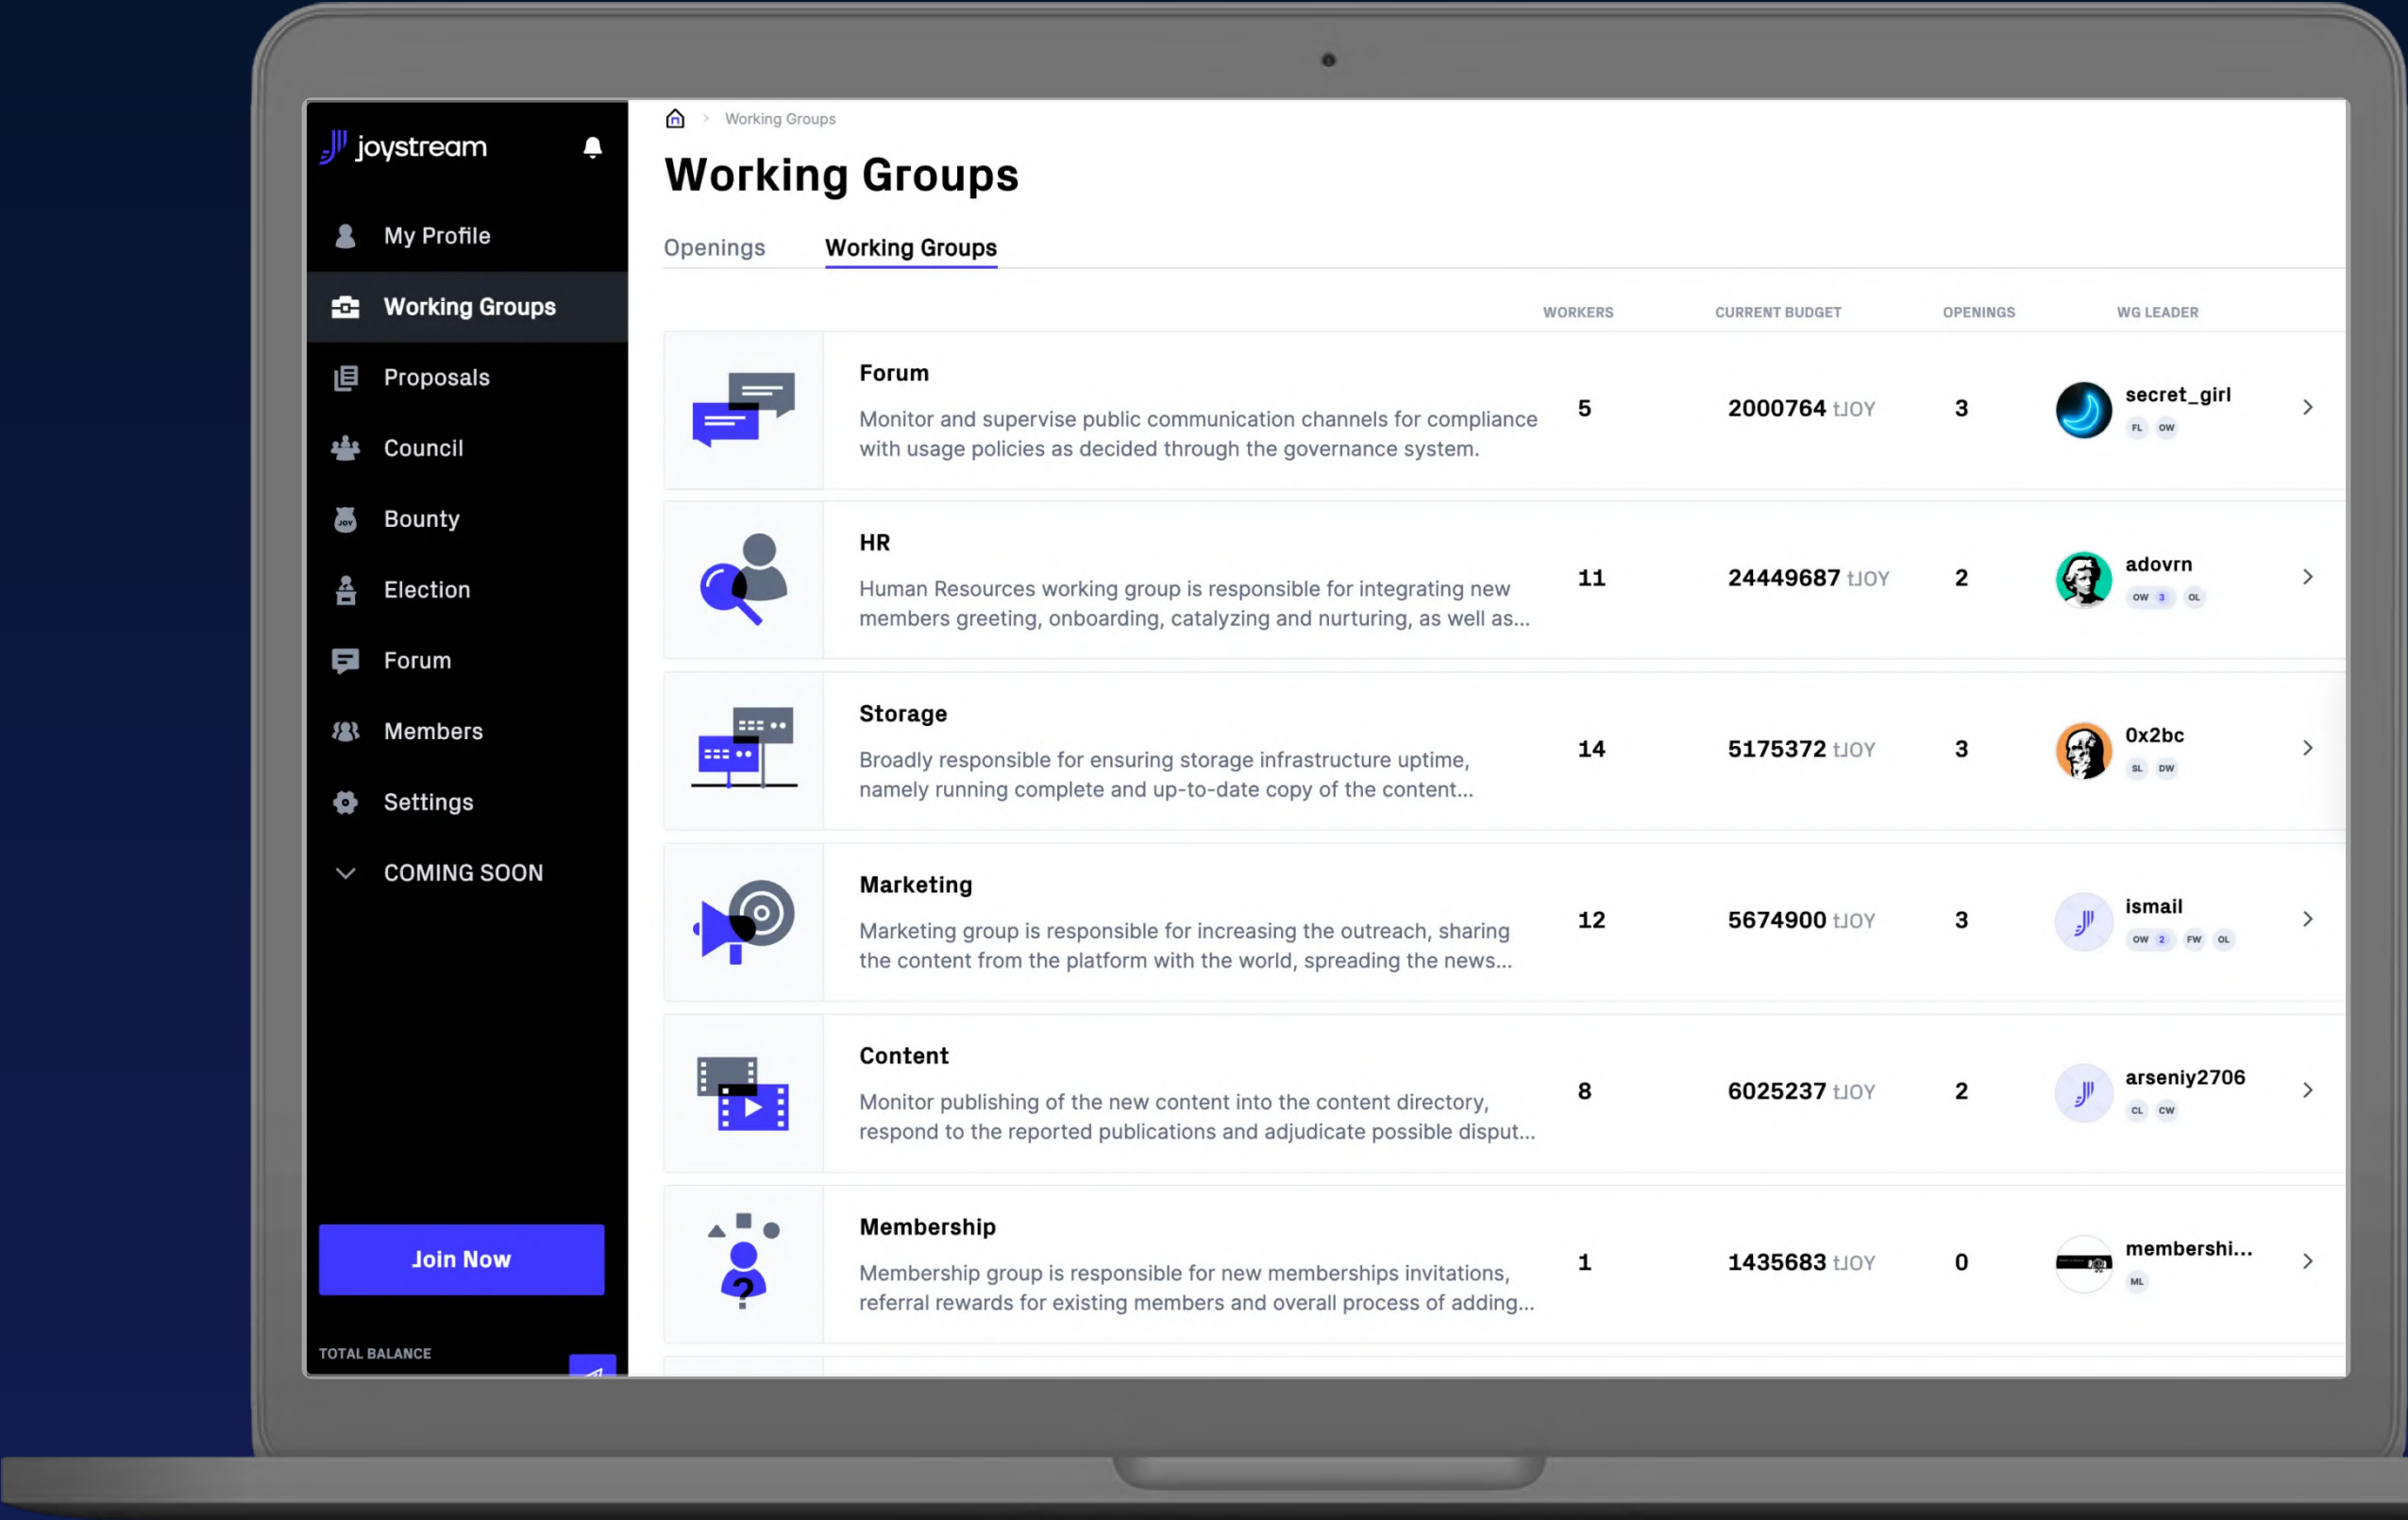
joystream

My Profile
Working Groups
Proposals
Council
Bounty
Election
Forum
Members
Settings
COMING SOON

Join Now

TOTAL BALANCE

> Working Groups

Working Groups

Openings Working Groups

| | WORKERS | CURRENT BUDGET | OPENINGS | WG LEADER |
|---|---|---|---|---|
| Forum Monitor and supervise public communication channels for compliance with usage policies as decided through the governance system. | 5 | 2000764 tJOY | 3 | secret_girl FL OW |
| HR Human Resources working group is responsible for integrating new members greeting, onboarding, catalyzing and nurturing, as well as... | 11 | 24449687 tJOY | 2 | adovrn OW 3 OL |
| Storage Broadly responsible for ensuring storage infrastructure uptime, namely running complete and up-to-date copy of the content... | 14 | 5175372 tJOY | 3 | 0x2bc SL DW |
| Marketing Marketing group is responsible for increasing the outreach, sharing the content from the platform with the world, spreading the news... | 12 | 5674900 tJOY | 3 | ismail OW 2 FW OL |
| Content Monitor publishing of the new content into the content directory, respond to the reported publications and adjudicate possible disput... | 8 | 6025237 tJOY | 2 | arseniy2706 CL CW |
| Membership Membership group is responsible for new memberships invitations, referral rewards for existing members and overall process of adding... | 1 | 1435683 tJOY | 0 | membershi... ML |